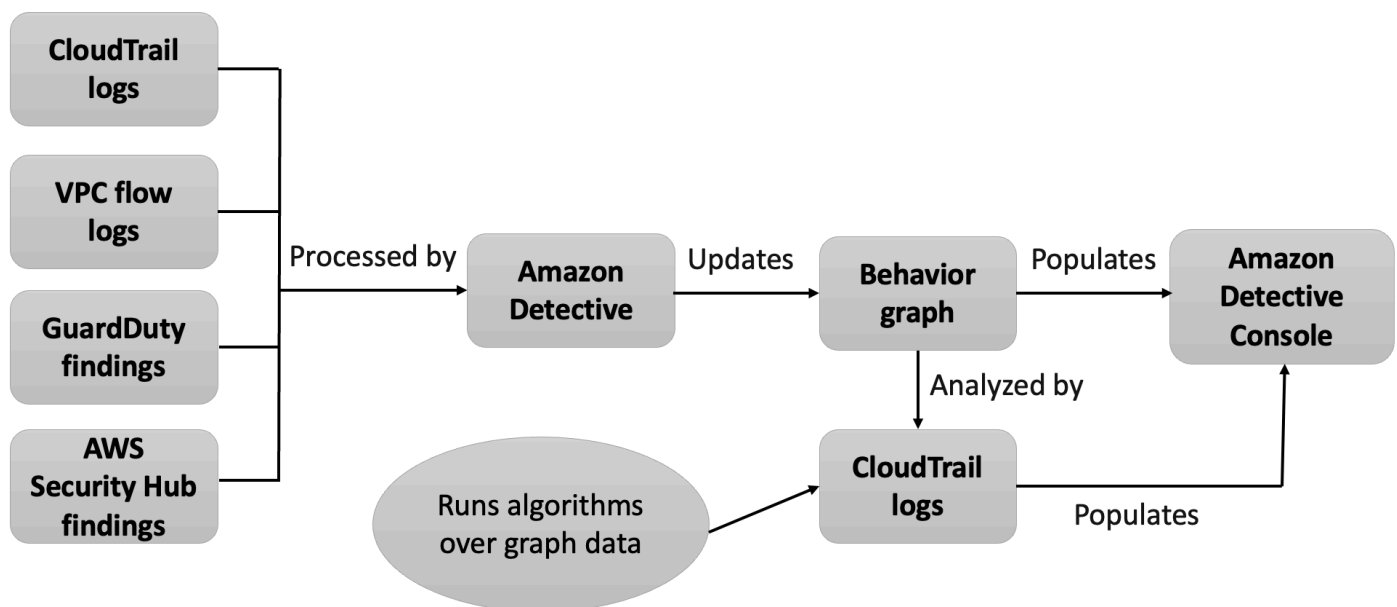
CloudTrail logs

VPC flow logs

GuardDuty findings

AWS Security Hub findings

Processed by

Amazon Detective

Updates

Behavior graph

Populates

Amazon Detective Console

Analyzed by

Runs algorithms over graph data

CloudTrail logs

Populates